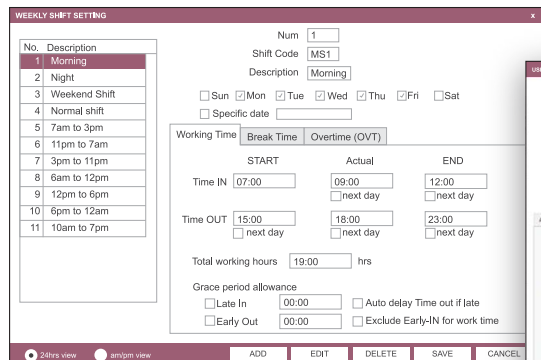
WEEKLY SHIFT SETTING

x

| No. | Description |
|---|---|
| 1 | Morning |
| 2 | Night |
| 3 | Weekend Shift |
| 4 | Normal shift |
| 5 | 7am to 3pm |
| 6 | 11pm to 7am |
| 7 | 3pm to 11pm |
| 8 | 6am to 12pm |
| 9 | 12pm to 6pm |
| 10 | 6pm to 12am |
| 11 | 10am to 7pm |

Num 1
Shift Code MS1
Description Morning

Sun Mon Tue Wed Thu Fri Sat
Specific date

Working Time | Break Time | Overtime (OVT)

START Actual END

Time IN 07:00 09:00 next day 12:00 next day

Time OUT 15:00 next day 18:00 next day 23:00 next day

Total working hours 19:00 hrs

Grace period allowance
Late In 00:00 Auto delay Time out if late
Early Out 00:00 Exclude Early-IN for work time

24hrs view am/pm view

ADD EDIT DELETE SAVE CANCEL